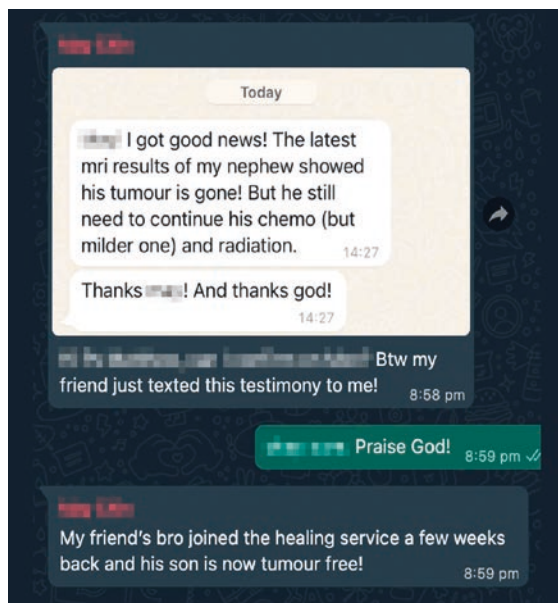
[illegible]

Today

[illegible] I got good news! The latest mri results of my nephew showed his tumour is gone! But he still need to continue his chemo (but milder one) and radiation. 14:27

Thanks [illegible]! And thanks god! 14:27

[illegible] Btw my friend just texted this testimony to me! 8:58 pm

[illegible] Praise God! 8:59 pm

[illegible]

My friend's bro joined the healing service a few weeks back and his son is now tumour free! 8:59 pm